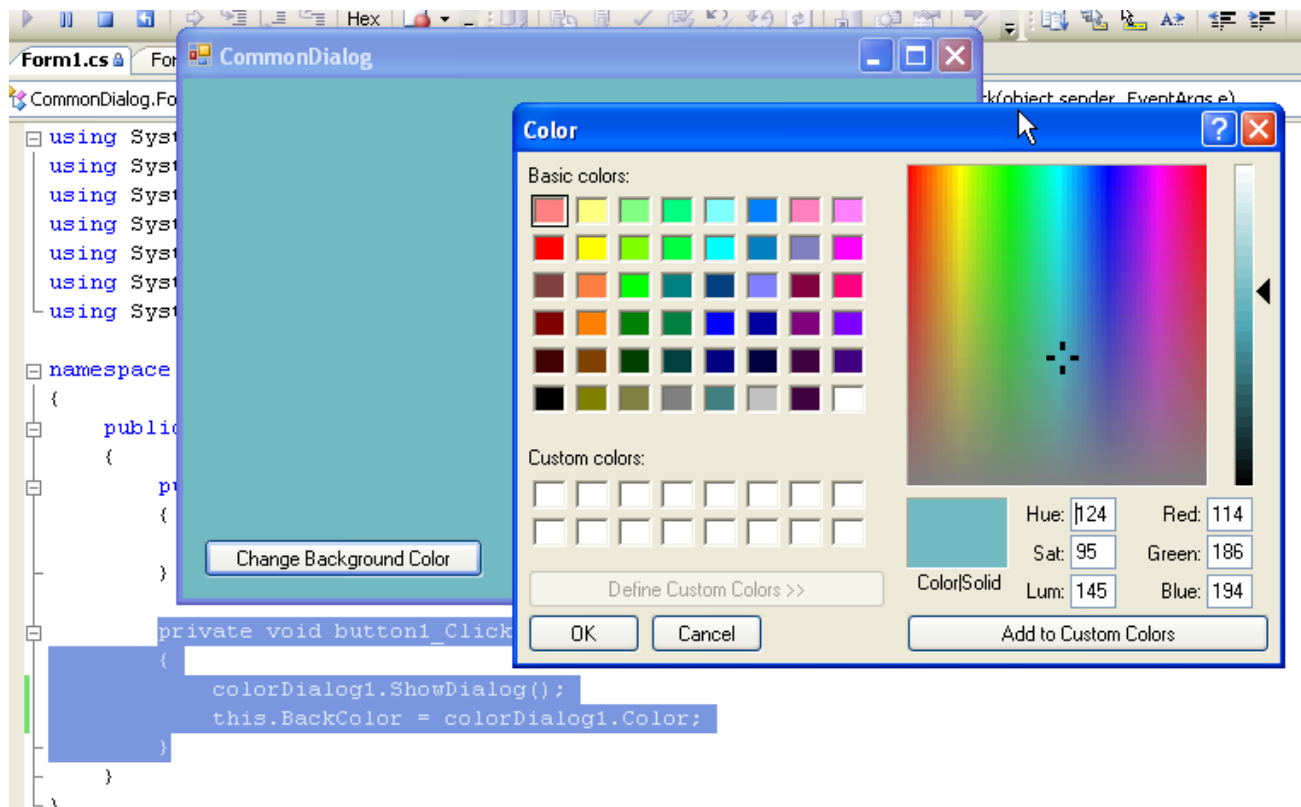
Hex

Form1.cs | For

CommonDialog.Fo

k(object sender, EventArgs e)

using Syst
using Syst
using Syst
using Syst
using Syst
using Syst
using Syst

namespace
{
publi
{
pu
{

}

private void button1_Click
{
colorDialog1.ShowDialog();
this.BackColor = colorDialog1.Color;
}
}

CommonDialog

Change Background Color

Color

Basic colors:

Custom colors:

Define Custom Colors >>

OK

Cancel

Color|Solid

Hue: 124

Sat: 95

Lum: 145

Red: 114

Green: 186

Blue: 194

Add to Custom Colors